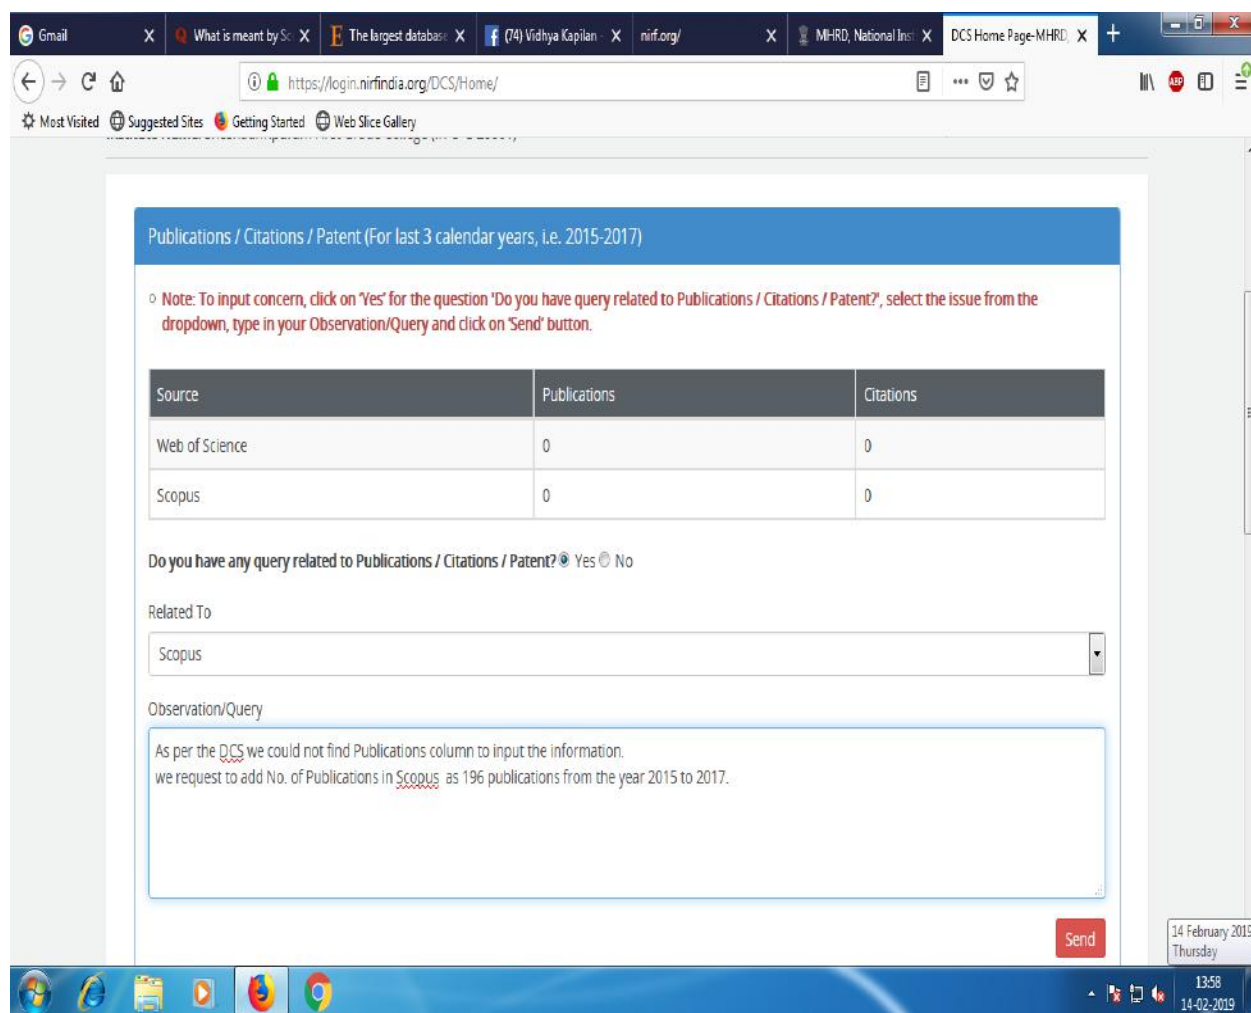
Gmail X | What is meant by Sc X | The largest database X | (74) Vidhya Kapilan X | nirf.org/ X | MHRD, National Inst X | DCS Home Page-MHRD X | +

https://login.nirfindia.org/DCS/Home/

Most Visited | Suggested Sites | Getting Started | Web Slice Gallery

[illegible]

Publications / Citations / Patent (For last 3 calendar years, i.e. 2015-2017)

Note: To input concern, click on 'Yes' for the question 'Do you have query related to Publications / Citations / Patent?', select the issue from the dropdown, type in your Observation/Query and click on 'Send' button.

| Source | Publications | Citations |
|---|---|---|
| Web of Science | 0 | 0 |
| Scopus | 0 | 0 |

Do you have any query related to Publications / Citations / Patent? Yes No

Related To

Scopus

Observation/Query

As per the DCS we could not find Publications column to input the information.
we request to add No. of Publications in Scopus as 196 publications from the year 2015 to 2017.

Send

14 February 2019
Thursday

13:58
14-02-2019